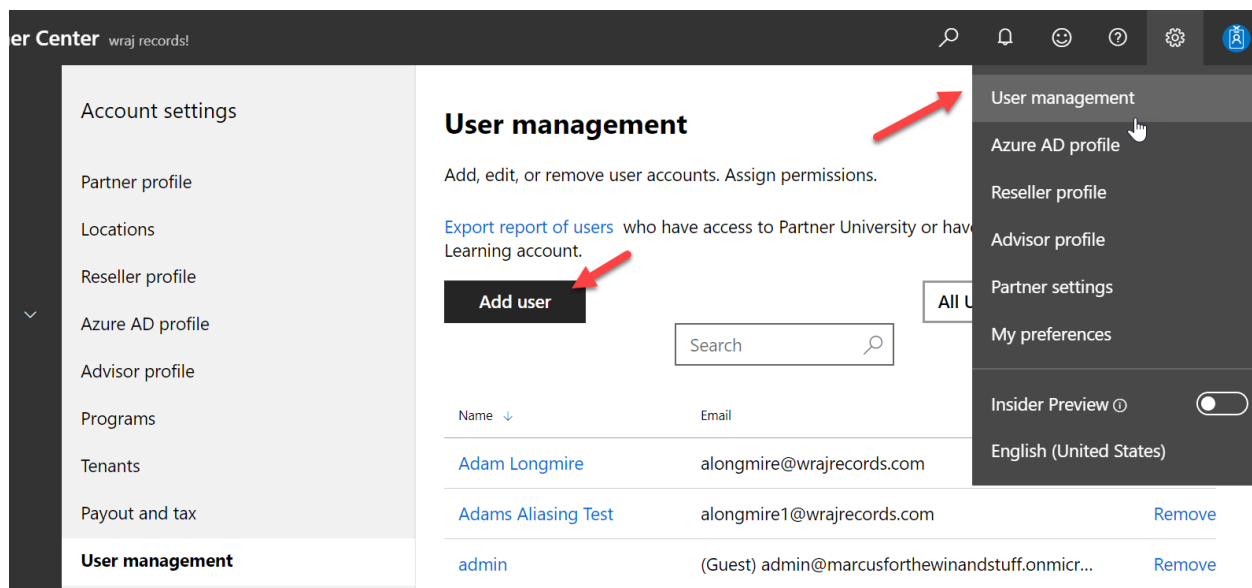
er Center wraj records!

Account settings

Partner profile

Locations

Reseller profile

Azure AD profile

Advisor profile

Programs

Tenants

Payout and tax

User management

User management

Add, edit, or remove user accounts. Assign permissions.

Export report of users who have access to Partner University or have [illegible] Learning account.

Add user

All U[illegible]

Search

| Name ↓ | Email | |
|---|---|---|
| Adam Longmire | alongmire@wrajrecords.com | |
| Adams Aliasing Test | alongmire1@wrajrecords.com | Remove |
| admin | (Guest) admin@marcusforthewinandstuff.onmicr... | Remove |

User management

Azure AD profile

Reseller profile

Advisor profile

Partner settings

My preferences

Insider Preview ⓘ

English (United States)